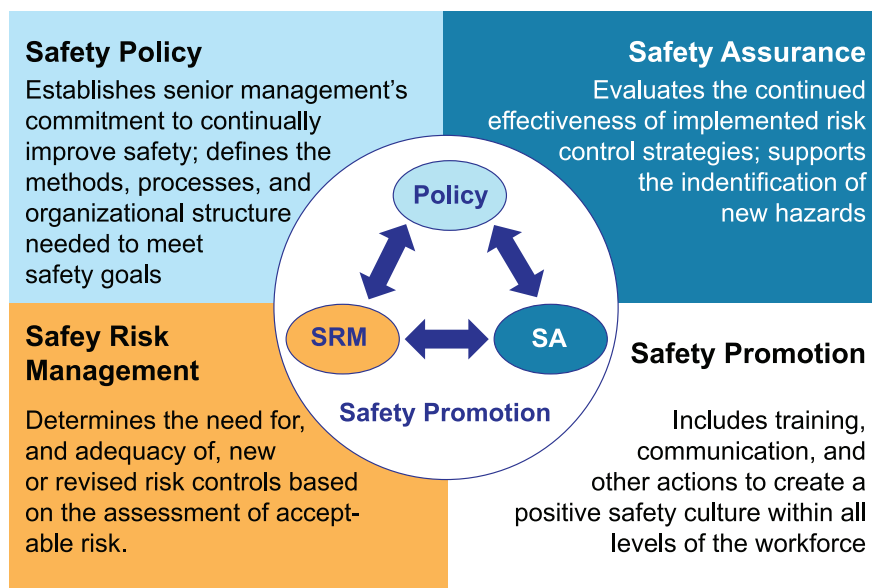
Safety Policy

Establishes senior management's commitment to continually improve safety; defines the methods, processes, and organizational structure needed to meet safety goals

Safety Assurance

Evaluates the continued effectiveness of implemented risk control strategies; supports the indentification of new hazards

Policy

SRM

SA

Safety Promotion

Safey Risk Management

Determines the need for, and adequacy of, new or revised risk controls based on the assessment of acceptable risk.

Safety Promotion

Includes training, communication, and other actions to create a positive safety culture within all levels of the workforce